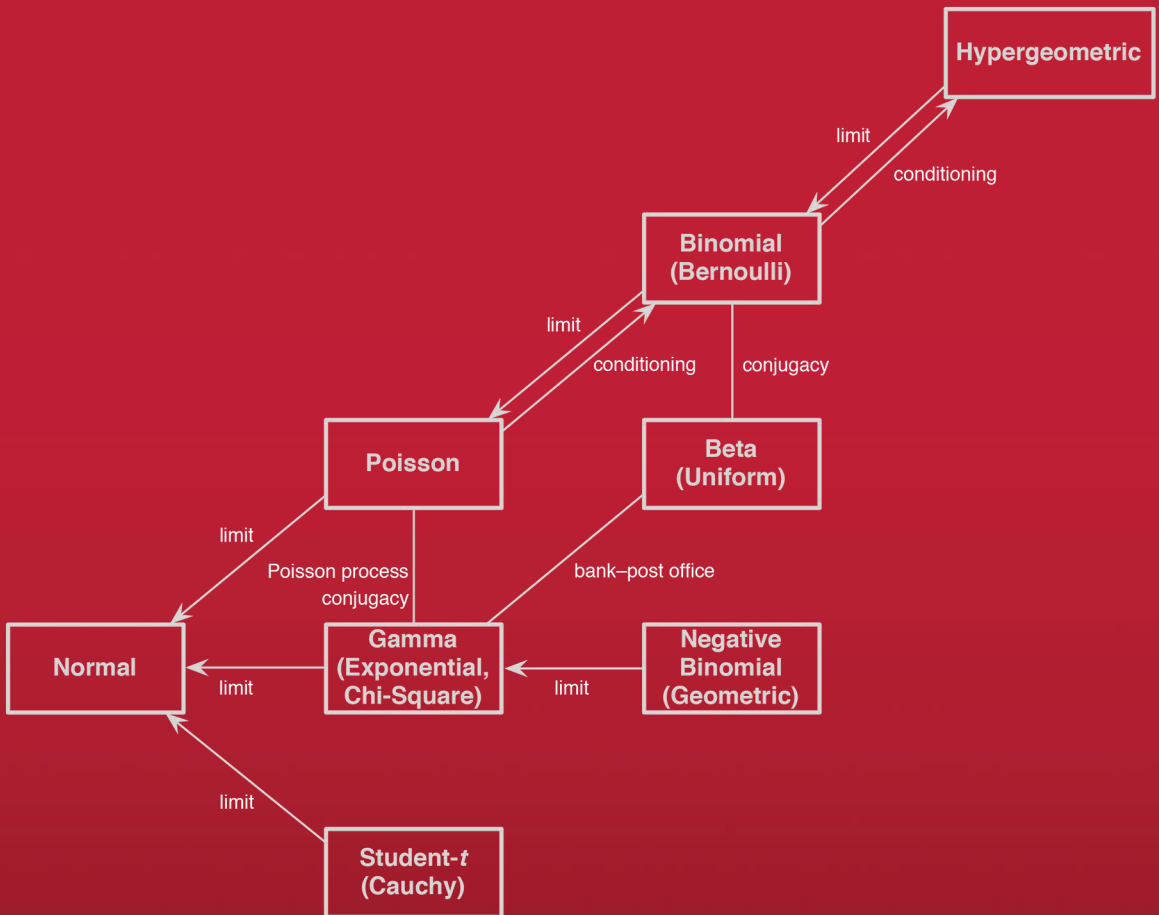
Hypergeometric

limit

conditioning

Binomial (Bernoulli)

limit

conditioning

conjugacy

Poisson

Beta (Uniform)

limit

Poisson process conjugacy

bank–post office

Normal

Gamma (Exponential, Chi-Square)

Negative Binomial (Geometric)

limit

limit

limit

Student-$t$ (Cauchy)